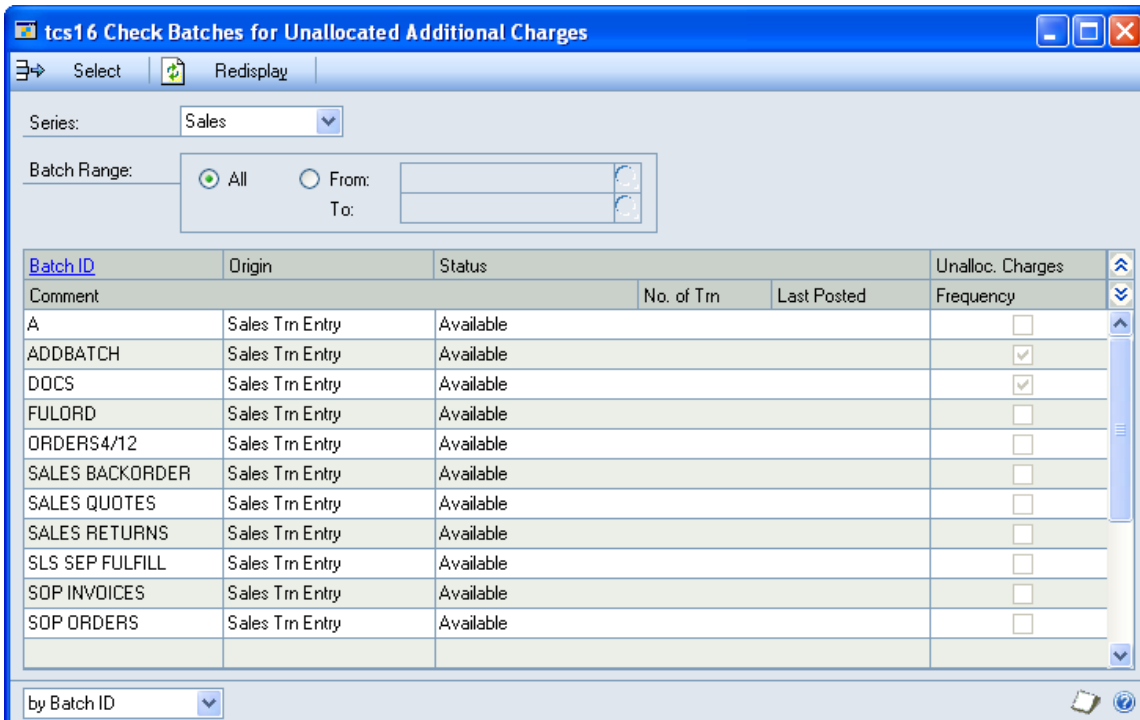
tcs16 Check Batches for Unallocated Additional Charges

Select Redisplay

Series: Sales

Batch Range: All From: To:

| Batch ID | Origin | Status | | | Unalloc. Charges |
|---|---|---|---|---|---|
| Comment | | | No. of Trn | Last Posted | Frequency |
| A | Sales Trn Entry | Available | | | |
| ADDBATCH | Sales Trn Entry | Available | | | |
| DOCS | Sales Trn Entry | Available | | | |
| FULORD | Sales Trn Entry | Available | | | |
| ORDERS4/12 | Sales Trn Entry | Available | | | |
| SALES BACKORDER | Sales Trn Entry | Available | | | |
| SALES QUOTES | Sales Trn Entry | Available | | | |
| SALES RETURNS | Sales Trn Entry | Available | | | |
| SLS SEP FULFILL | Sales Trn Entry | Available | | | |
| SOP INVOICES | Sales Trn Entry | Available | | | |
| SOP ORDERS | Sales Trn Entry | Available | | | |

by Batch ID